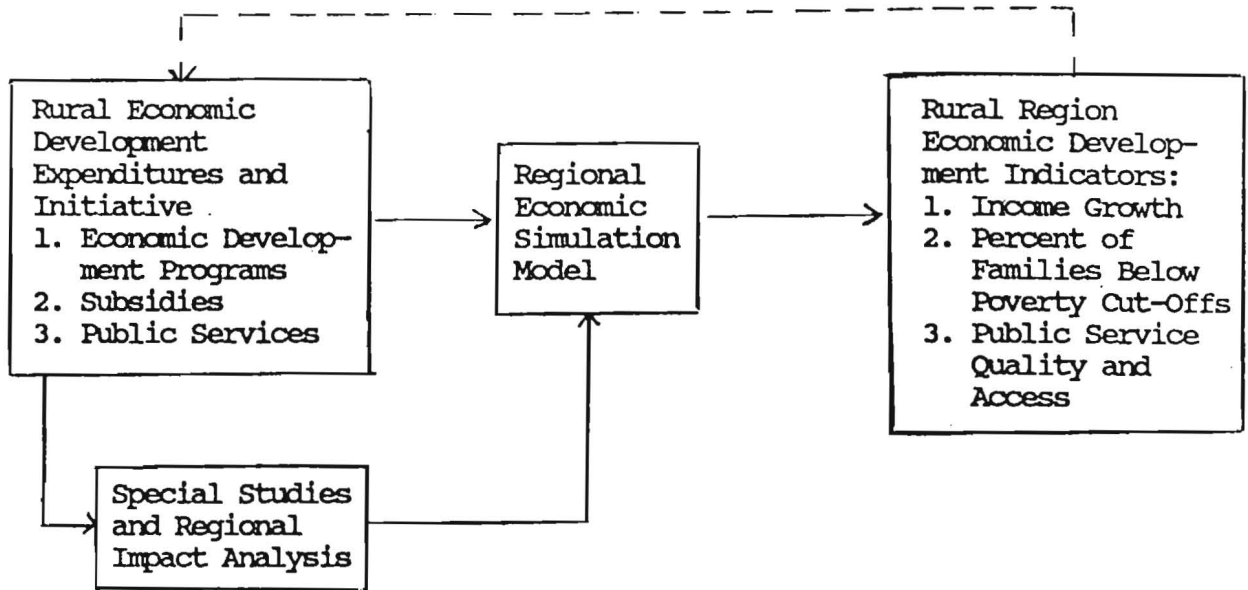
Rural Economic Development Expenditures and Initiative
1. Economic Development Programs
2. Subsidies
3. Public Services

Regional Economic Simulation Model

Rural Region Economic Development Indicators:
1. Income Growth
2. Percent of Families Below Poverty Cut-Offs
3. Public Service Quality and Access

Special Studies and Regional Impact Analysis